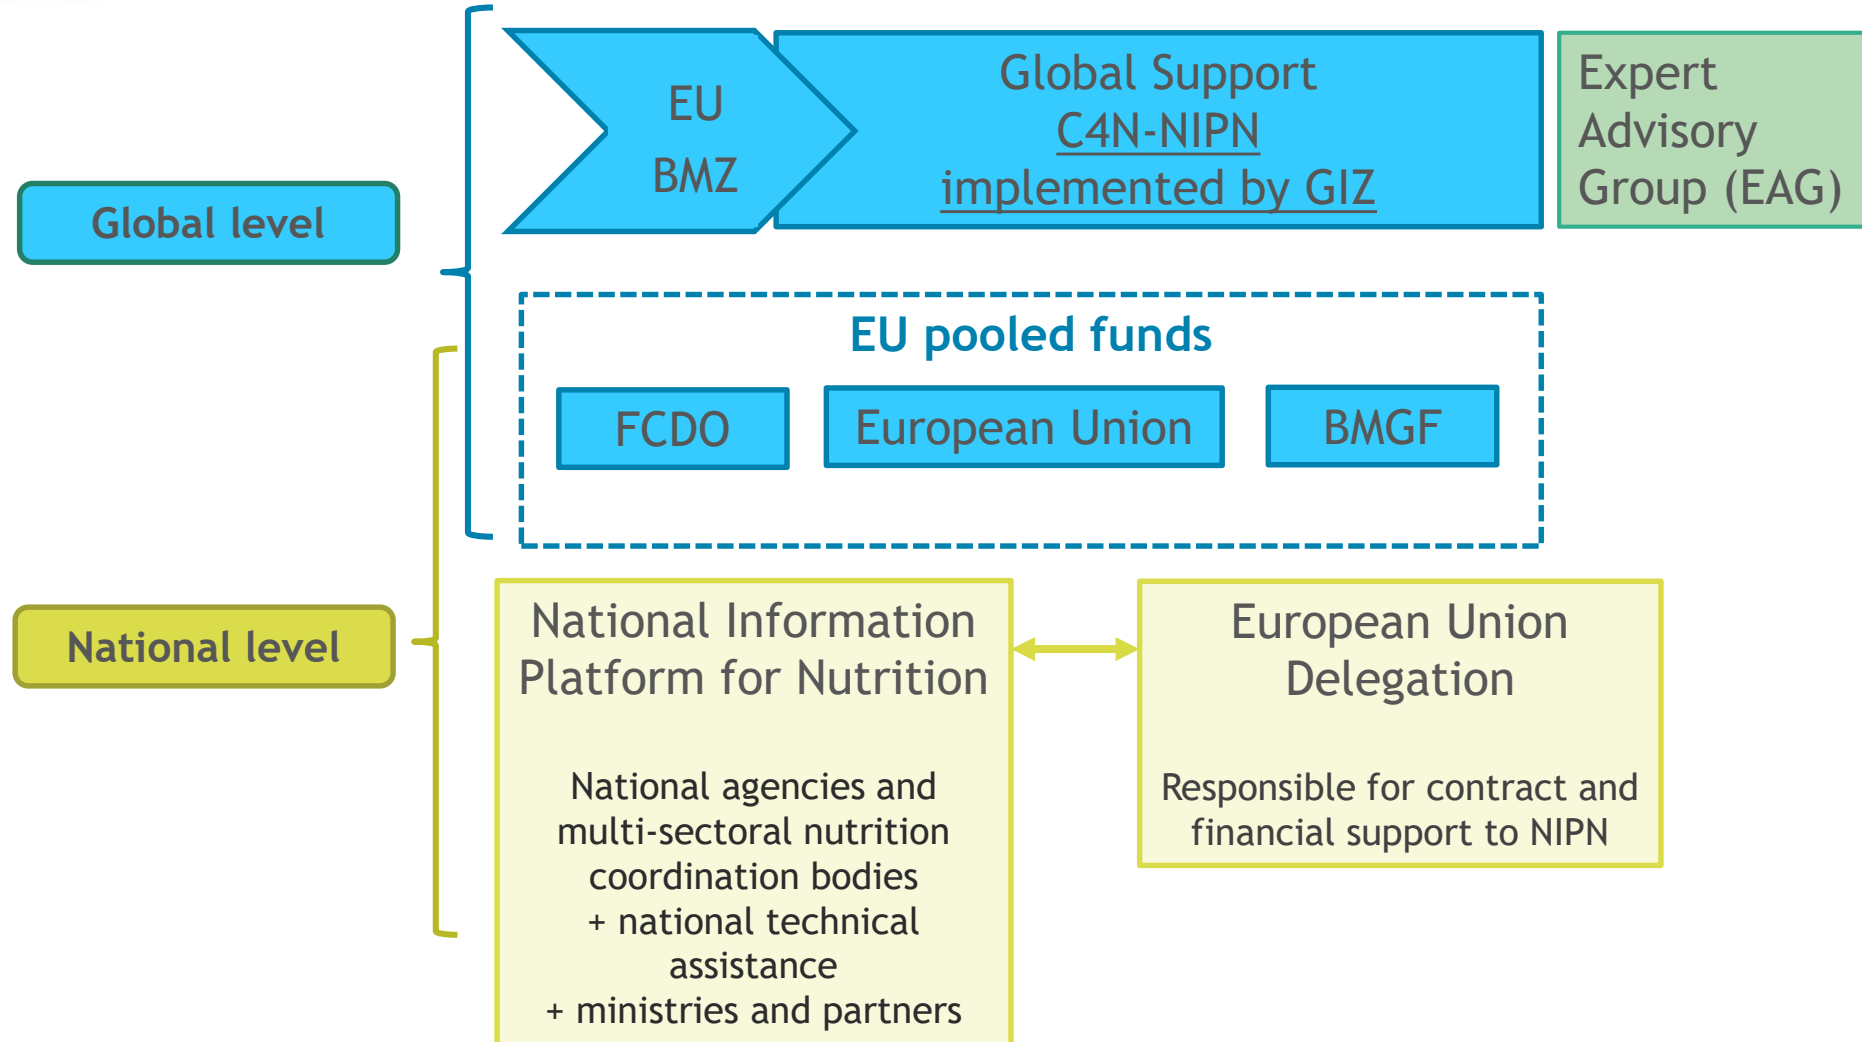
Global level

EU
BMZ

Global Support
C4N-NIPN
implemented by GIZ

Expert Advisory Group (EAG)

EU pooled funds

FCDO

European Union

BMGF

National level

National Information Platform for Nutrition

National agencies and multi-sectoral nutrition coordination bodies
+ national technical assistance
+ ministries and partners

European Union Delegation

Responsible for contract and financial support to NIPN